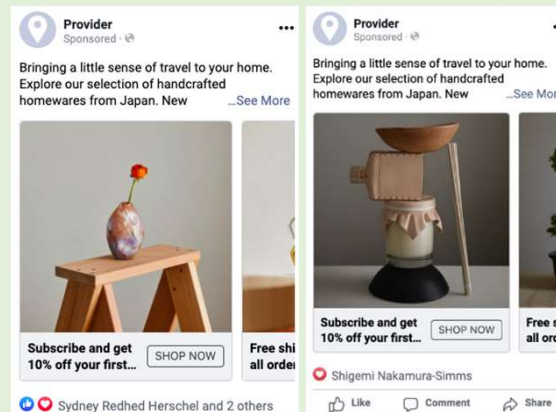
Provider
Sponsored ·

Bringing a little sense of travel to your home. Explore our selection of handcrafted homewares from Japan. New ...See More

Subscribe and get 10% off your first...
SHOP NOW

Free shi
all order

Sydney Redhed Herschel and 2 others

Provider
Sponsored ·

Bringing a little sense of travel to your home. Explore our selection of handcrafted homewares from Japan. New ...See Mor

Subscribe and get 10% off your first...
SHOP NOW

Free s
all orc

Shigemi Nakamura-Simms

Like
Comment
Share